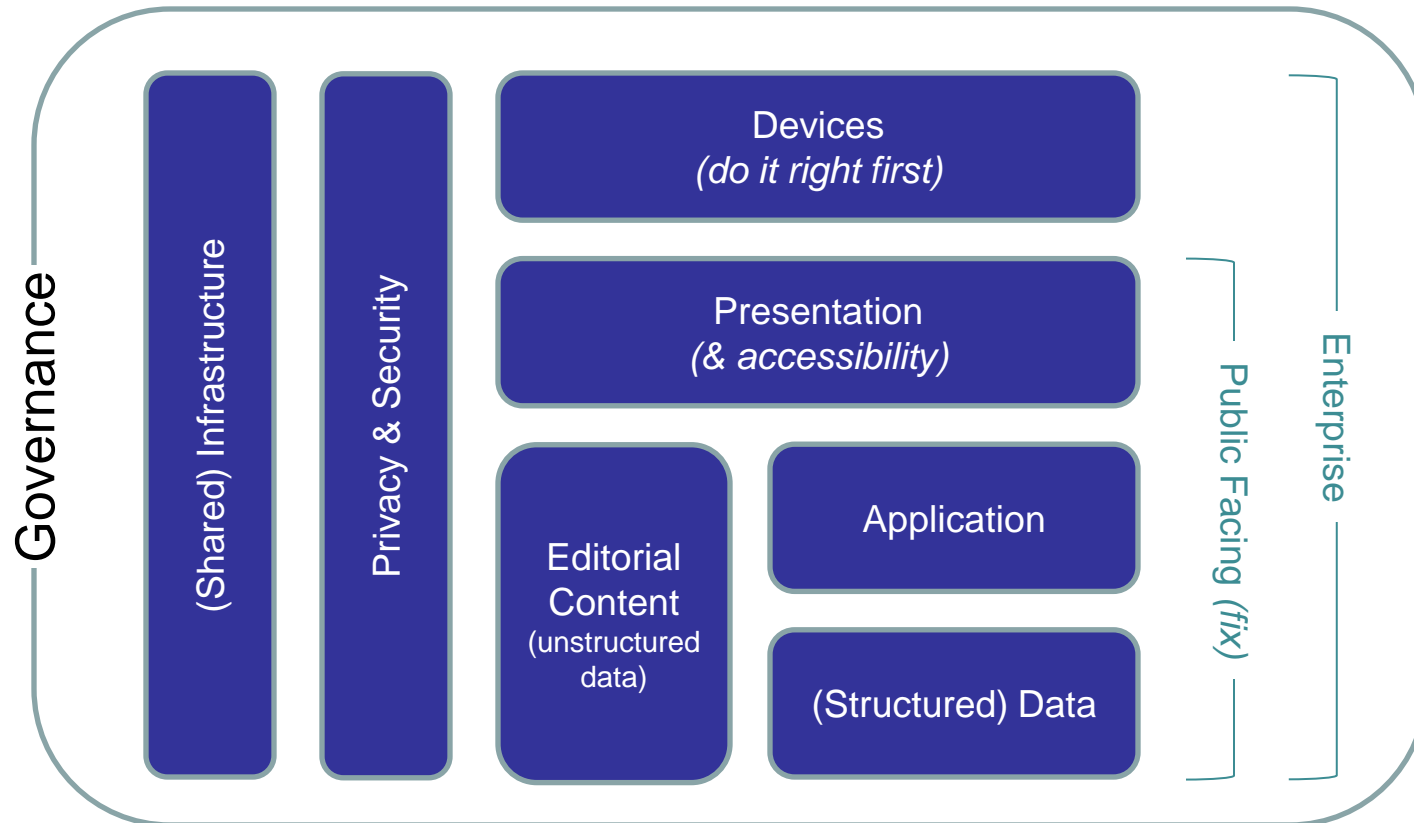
Governance

(Shared) Infrastructure

Privacy & Security

Devices
*(do it right first)*

Presentation
*(& accessibility)*

Editorial Content
(unstructured data)

Application

(Structured) Data

Public Facing *(fix)*

Enterprise